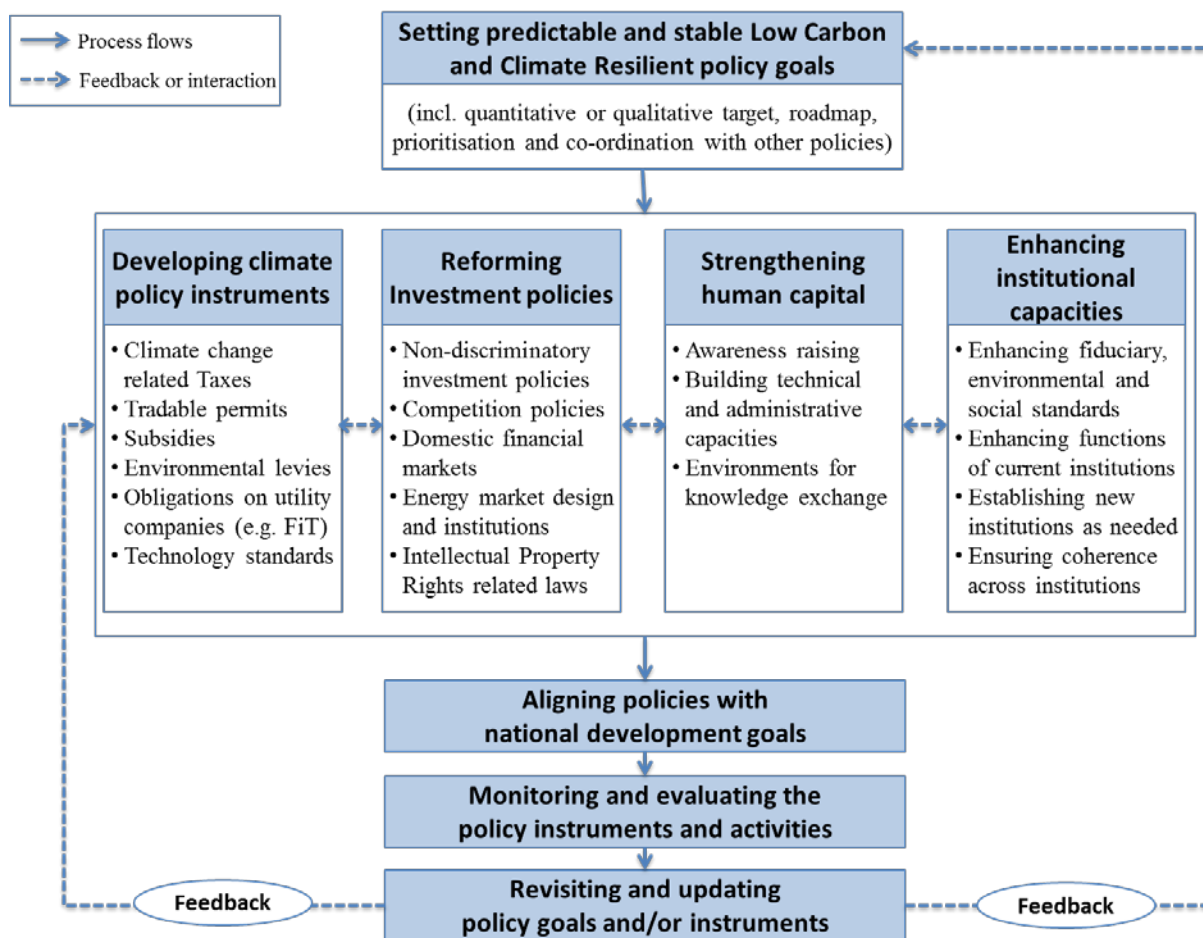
Process flows

Feedback or interaction

Setting predictable and stable Low Carbon and Climate Resilient policy goals

(incl. quantitative or qualitative target, roadmap, prioritisation and co-ordination with other policies)

Developing climate policy instruments

- Climate change related Taxes
- Tradable permits
- Subsidies
- Environmental levies
- Obligations on utility companies (e.g. FiT)
- Technology standards

Reforming Investment policies

- Non-discriminatory investment policies
- Competition policies
- Domestic financial markets
- Energy market design and institutions
- Intellectual Property Rights related laws

Strengthening human capital

- Awareness raising
- Building technical and administrative capacities
- Environments for knowledge exchange

Enhancing institutional capacities

- Enhancing fiduciary, environmental and social standards
- Enhancing functions of current institutions
- Establishing new institutions as needed
- Ensuring coherence across institutions

Aligning policies with national development goals

Monitoring and evaluating the policy instruments and activities

Feedback

Revisiting and updating policy goals and/or instruments

Feedback